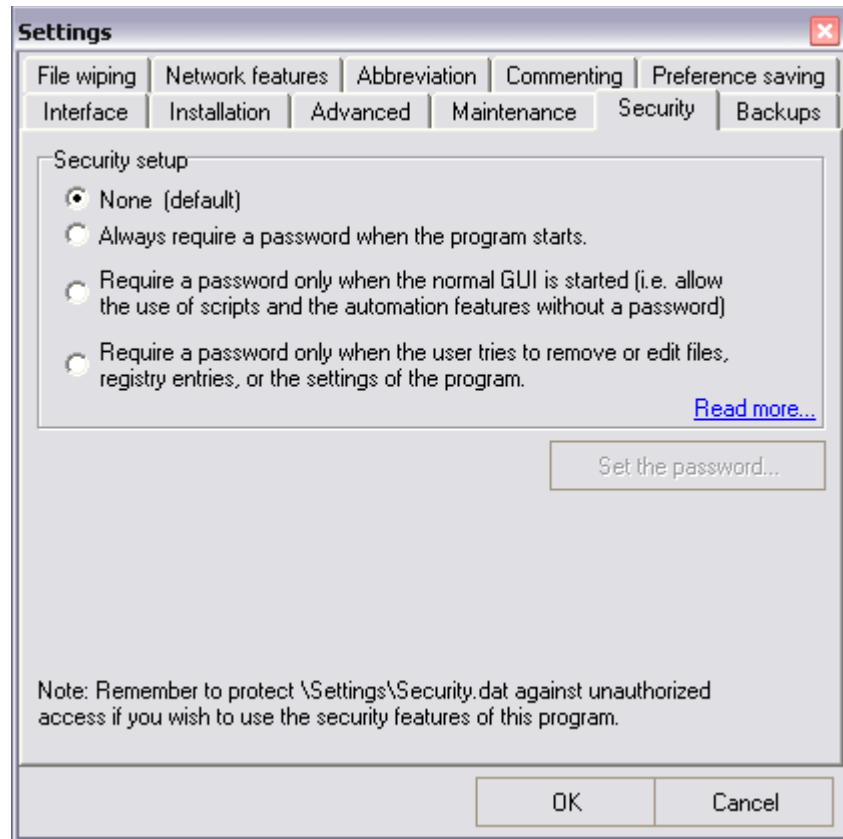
Settings

File wiping | Network features | Abbreviation | Commenting | Preference saving
Interface | Installation | Advanced | Maintenance | Security | Backups

Security setup

None (default)

Always require a password when the program starts.

Require a password only when the normal GUI is started (i.e. allow the use of scripts and the automation features without a password)

Require a password only when the user tries to remove or edit files, registry entries, or the settings of the program.

Read more...

Set the password...

Note: Remember to protect \Settings\Security.dat against unauthorized access if you wish to use the security features of this program.

OK
Cancel